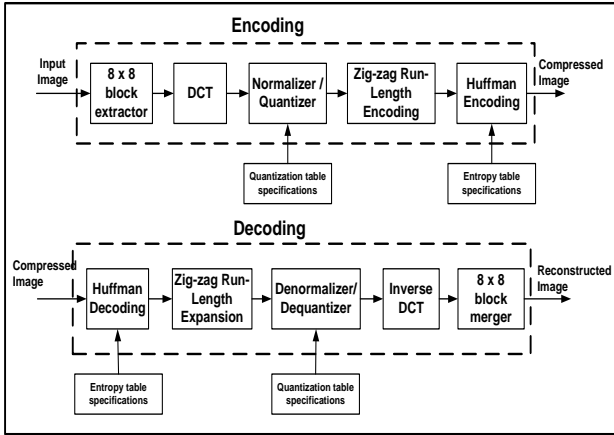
Encoding

Input Image

8 x 8 block extractor

DCT

Normalizer / Quantizer

Zig-zag Run-Length Encoding

Huffman Encoding

Compressed Image

Quantization table specifications

Entropy table specifications

Decoding

Compressed Image

Huffman Decoding

Zig-zag Run-Length Expansion

Denormalizer/ Dequantizer

Inverse DCT

8 x 8 block merger

Reconstructed Image

Entropy table specifications

Quantization table specifications